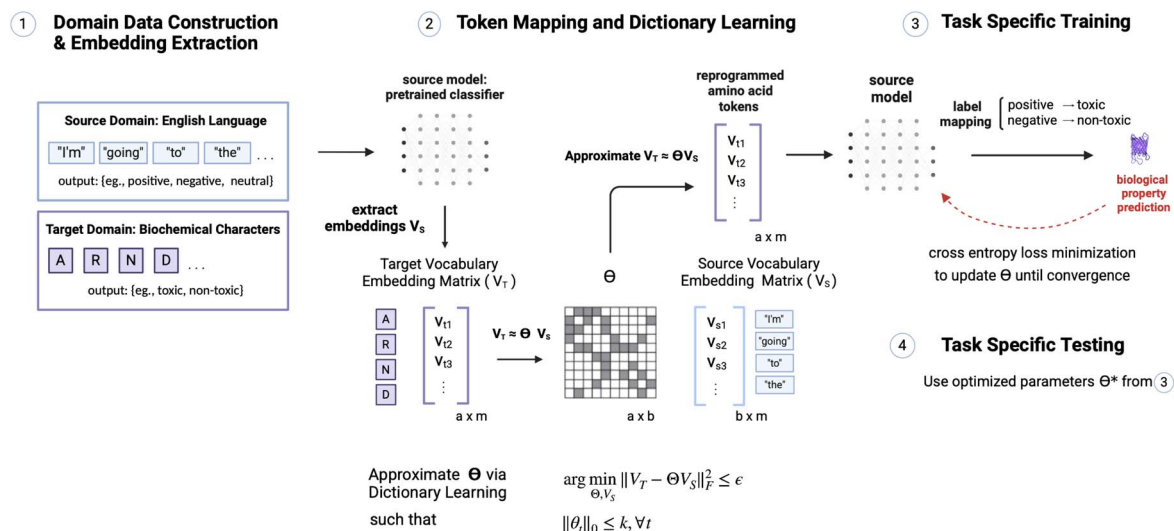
1 Domain Data Construction & Embedding Extraction

Source Domain: English Language

"I'm" "going" "to" "the" . . .

output: {eg., positive, negative, neutral}

Target Domain: Biochemical Characters

A R N D . . .

output: {eg., toxic, non-toxic}

2 Token Mapping and Dictionary Learning

source model: pretrained classifier

extract embeddings $V_S$

Target Vocabulary Embedding Matrix ( $V_T$ )

A R N D

$V_{t1}$ $V_{t2}$ $V_{t3}$ ⋮

a x m

$V_T \approx \Theta\ V_S$

a x b

$\Theta$

Source Vocabulary Embedding Matrix ( $V_S$ )

$V_{s1}$ $V_{s2}$ $V_{s3}$ ⋮

"I'm" "going" "to" "the"

b x m

Approximate $V_T \approx \Theta V_S$

reprogrammed amino acid tokens

$V_{t1}$ $V_{t2}$ $V_{t3}$ ⋮

a x m

Approximate $\Theta$ via Dictionary Learning

such that

$\arg\min_{\Theta, V_S} \|V_T - \Theta V_S\|_F^2 \leq \epsilon$

$\|\theta_t\|_0 \leq k, \forall t$

3 Task Specific Training

source model

label mapping positive → toxic negative → non-toxic

biological property prediction

cross entropy loss minimization to update $\Theta$ until convergence

4 Task Specific Testing

Use optimized parameters $\Theta^*$ from 3